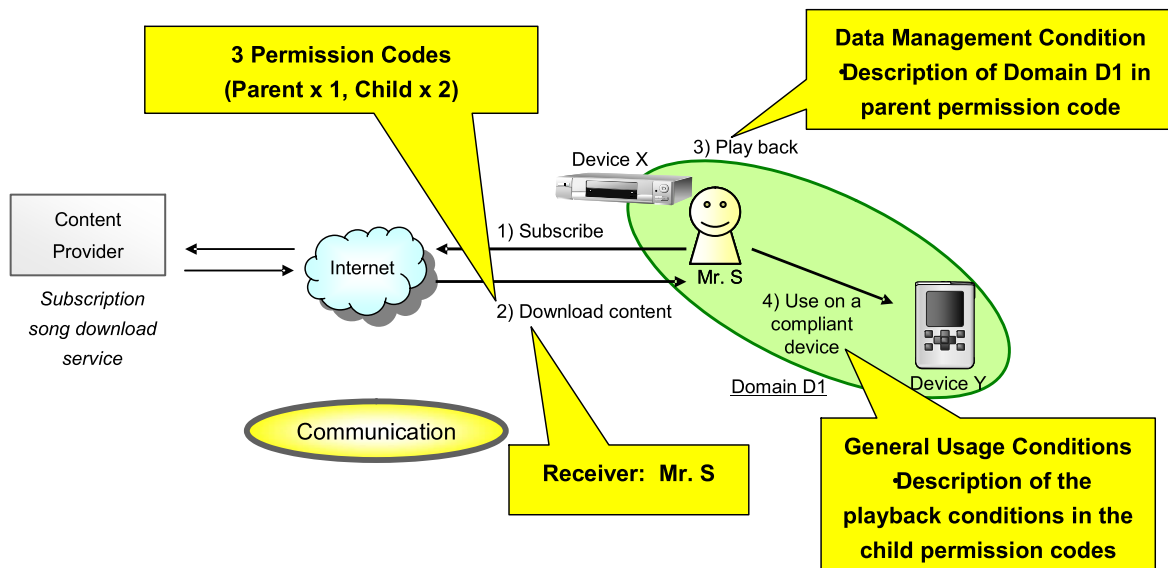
3 Permission Codes
(Parent x 1, Child x 2)

Data Management Condition
•Description of Domain D1 in parent permission code

3) Play back

Device X

Content Provider

Subscription song download service

Internet

1) Subscribe

2) Download content

Mr. S

4) Use on a compliant device

Device Y

Domain D1

Communication

Receiver: Mr. S

General Usage Conditions
•Description of the playback conditions in the child permission codes